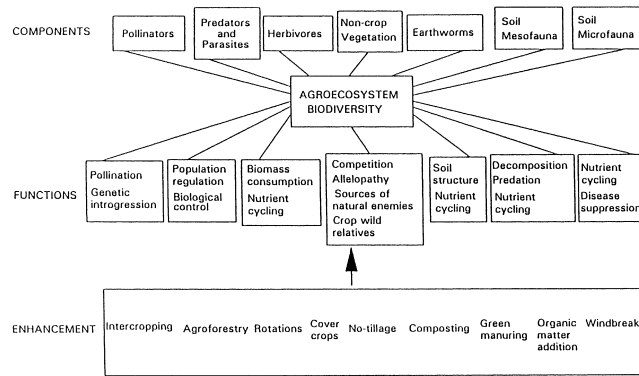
COMPONENTS

Pollinators

Predators and Parasites

Herbivores

Non-crop Vegetation

Earthworms

Soil Mesofauna

Soil Microfauna

AGROECOSYSTEM BIODIVERSITY

FUNCTIONS

Pollination
Genetic introgression

Population regulation
Biological control

Biomass consumption
Nutrient cycling

Competition
Allelopathy
Sources of natural enemies
Crop wild relatives

Soil structure
Nutrient cycling

Decomposition
Predation
Nutrient cycling

Nutrient cycling
Disease suppression

ENHANCEMENT

Intercropping Agroforestry Rotations Cover crops No-tillage Composting Green manuring Organic matter addition Windbreak